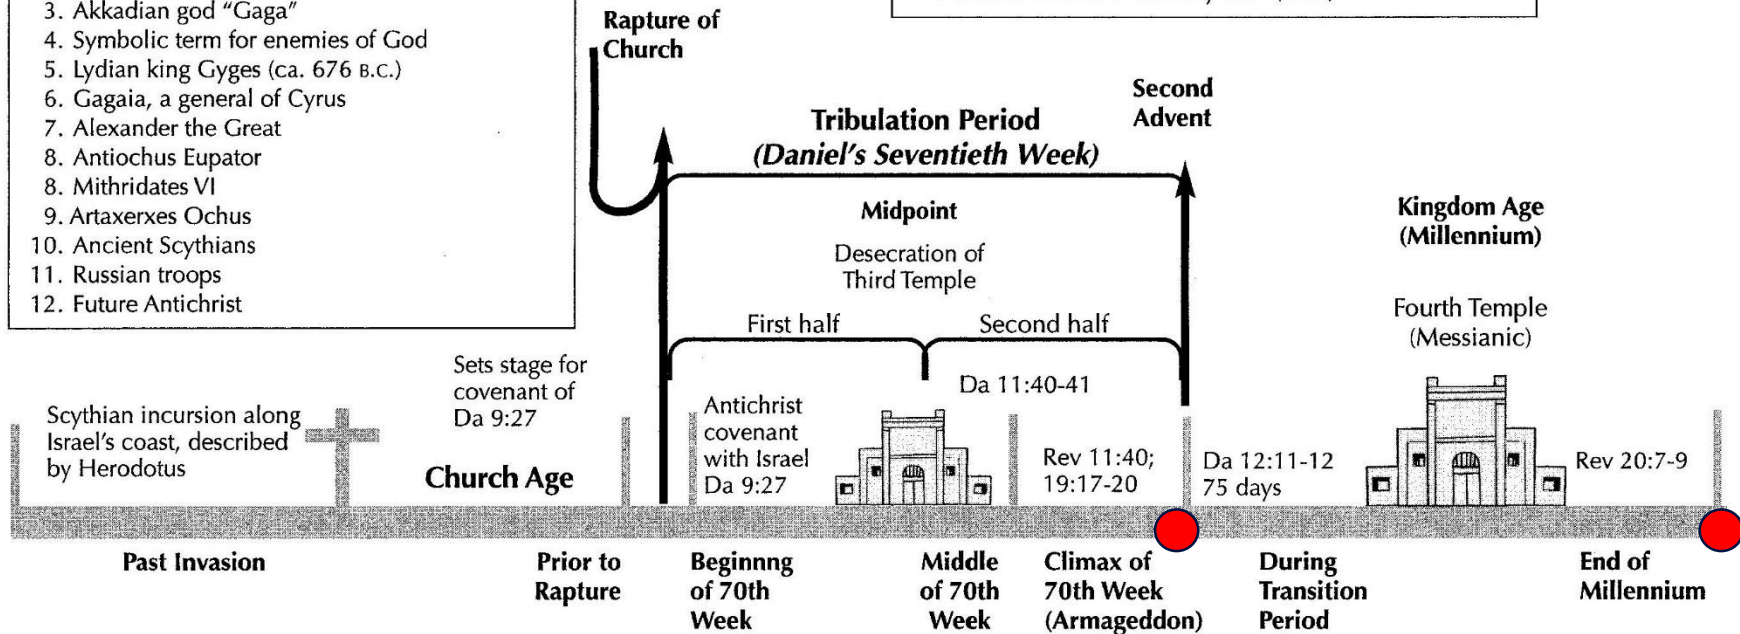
3. Akkadian god "Gaga"
4. Symbolic term for enemies of God
5. Lydian king Gyges (ca. 676 B.C.)
6. Gagaia, a general of Cyrus
7. Alexander the Great
8. Antiochus Eupator
8. Mithridates VI
9. Artaxerxes Ochus
10. Ancient Scythians
11. Russian troops
12. Future Antichrist

Rapture of Church

Second Advent

Tribulation Period (Daniel's Seventieth Week)

Midpoint

Desecration of Third Temple

First half

Second half

Kingdom Age (Millennium)

Fourth Temple (Messianic)

Sets stage for covenant of Da 9:27

Da 11:40-41

Scythian incursion along Israel's coast, described by Herodotus

Church Age

Antichrist covenant with Israel Da 9:27

Rev 11:40; 19:17-20

Da 12:11-12 75 days

Rev 20:7-9

Past Invasion

Prior to Rapture

Beginnng of 70th Week

Middle of 70th Week

Climax of 70th Week (Armageddon)

During Transition Period

End of Millennium